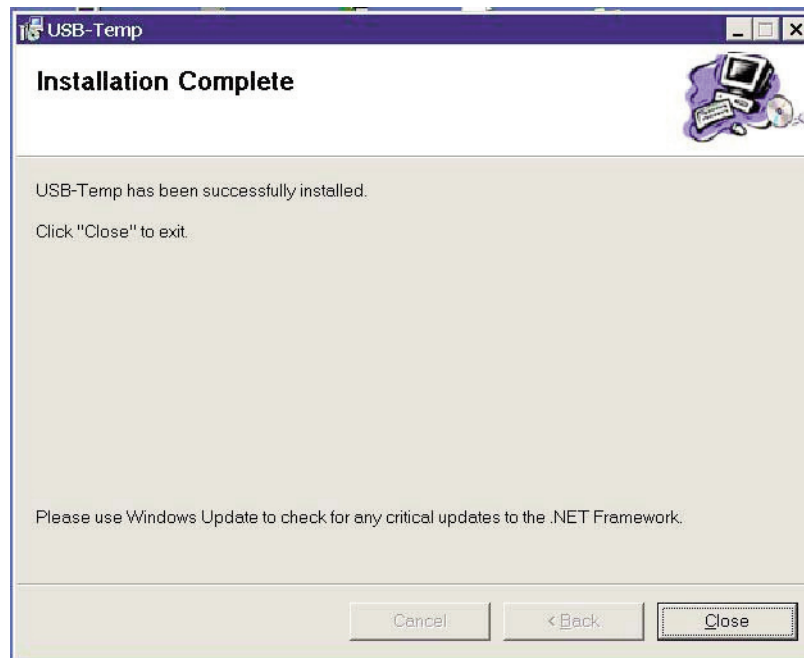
USB-Temp

Installation Complete

USB-Temp has been successfully installed.

Click "Close" to exit.

Please use Windows Update to check for any critical updates to the .NET Framework.

Cancel

< Back

Close